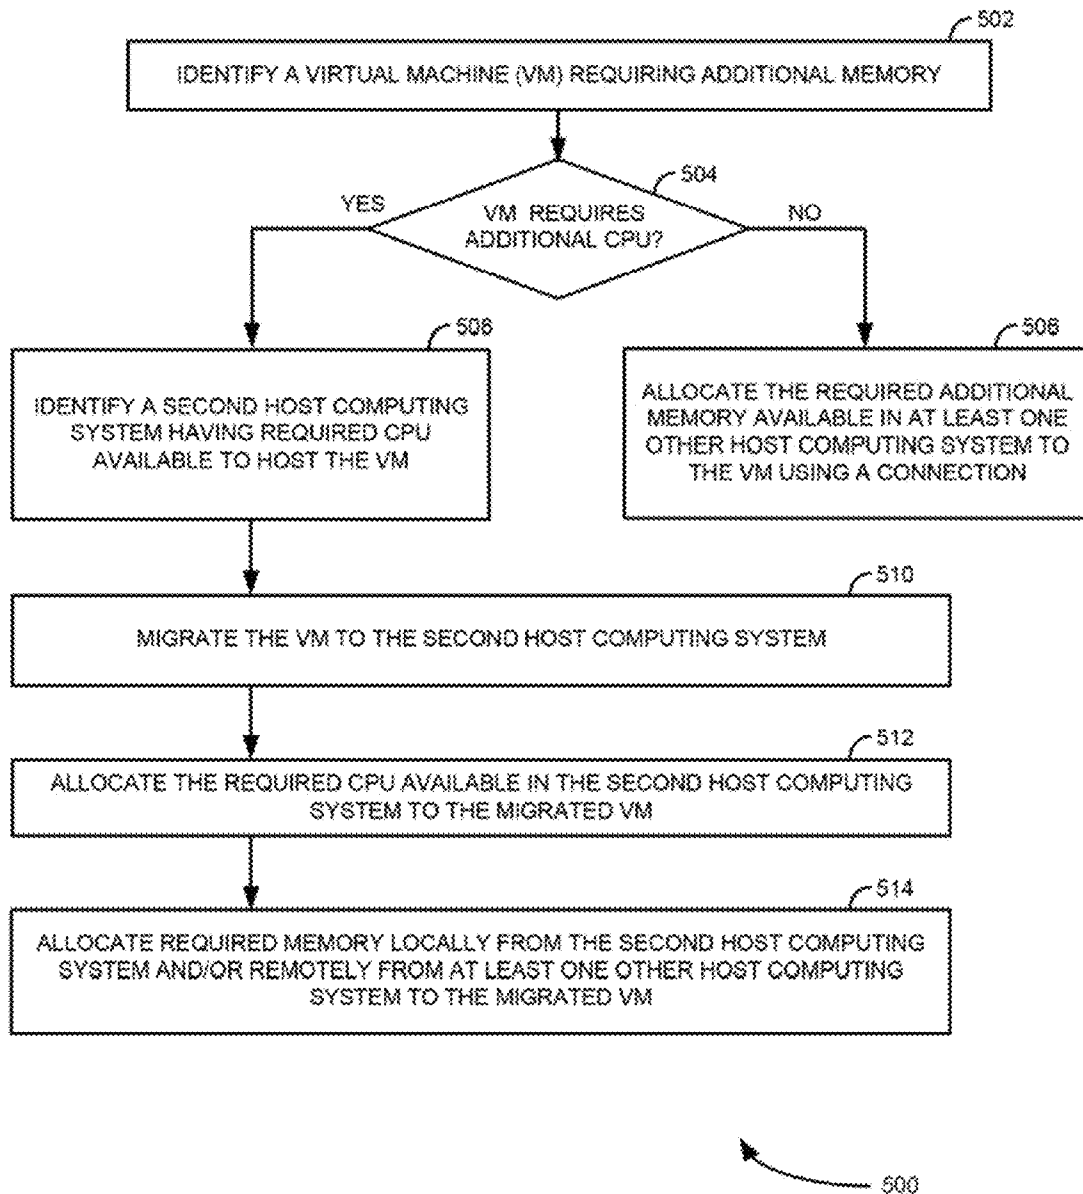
502

IDENTIFY A VIRTUAL MACHINE (VM) REQUIRING ADDITIONAL MEMORY

504

VM REQUIRES ADDITIONAL CPU?

YES

NO

506

IDENTIFY A SECOND HOST COMPUTING SYSTEM HAVING REQUIRED CPU AVAILABLE TO HOST THE VM

508

ALLOCATE THE REQUIRED ADDITIONAL MEMORY AVAILABLE IN AT LEAST ONE OTHER HOST COMPUTING SYSTEM TO THE VM USING A CONNECTION

510

MIGRATE THE VM TO THE SECOND HOST COMPUTING SYSTEM

512

ALLOCATE THE REQUIRED CPU AVAILABLE IN THE SECOND HOST COMPUTING SYSTEM TO THE MIGRATED VM

514

ALLOCATE REQUIRED MEMORY LOCALLY FROM THE SECOND HOST COMPUTING SYSTEM AND/OR REMOTELY FROM AT LEAST ONE OTHER HOST COMPUTING SYSTEM TO THE MIGRATED VM

500